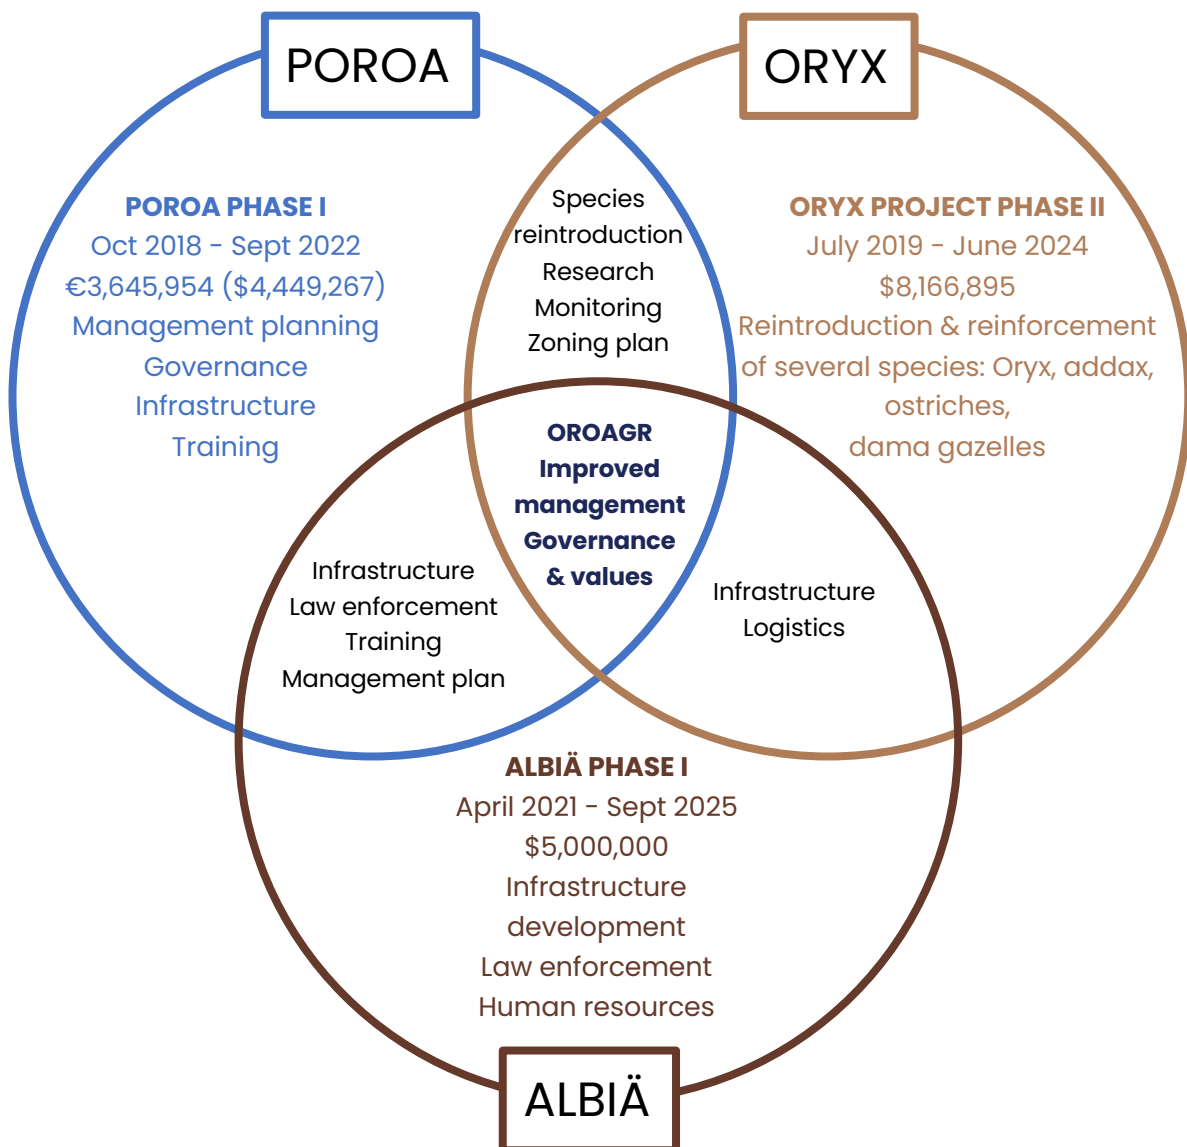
POROA

ORYX

POROA PHASE I
Oct 2018 - Sept 2022
€3,645,954 ($4,449,267)
Management planning
Governance
Infrastructure
Training

Species reintroduction
Research
Monitoring
Zoning plan

ORYX PROJECT PHASE II
July 2019 - June 2024
$8,166,895
Reintroduction & reinforcement of several species: Oryx, addax, ostriches, dama gazelles

OROAGR
Improved management
Governance & values

Infrastructure
Law enforcement
Training
Management plan

Infrastructure
Logistics

ALBIÄ PHASE I
April 2021 - Sept 2025
$5,000,000
Infrastructure development
Law enforcement
Human resources

ALBIÄ